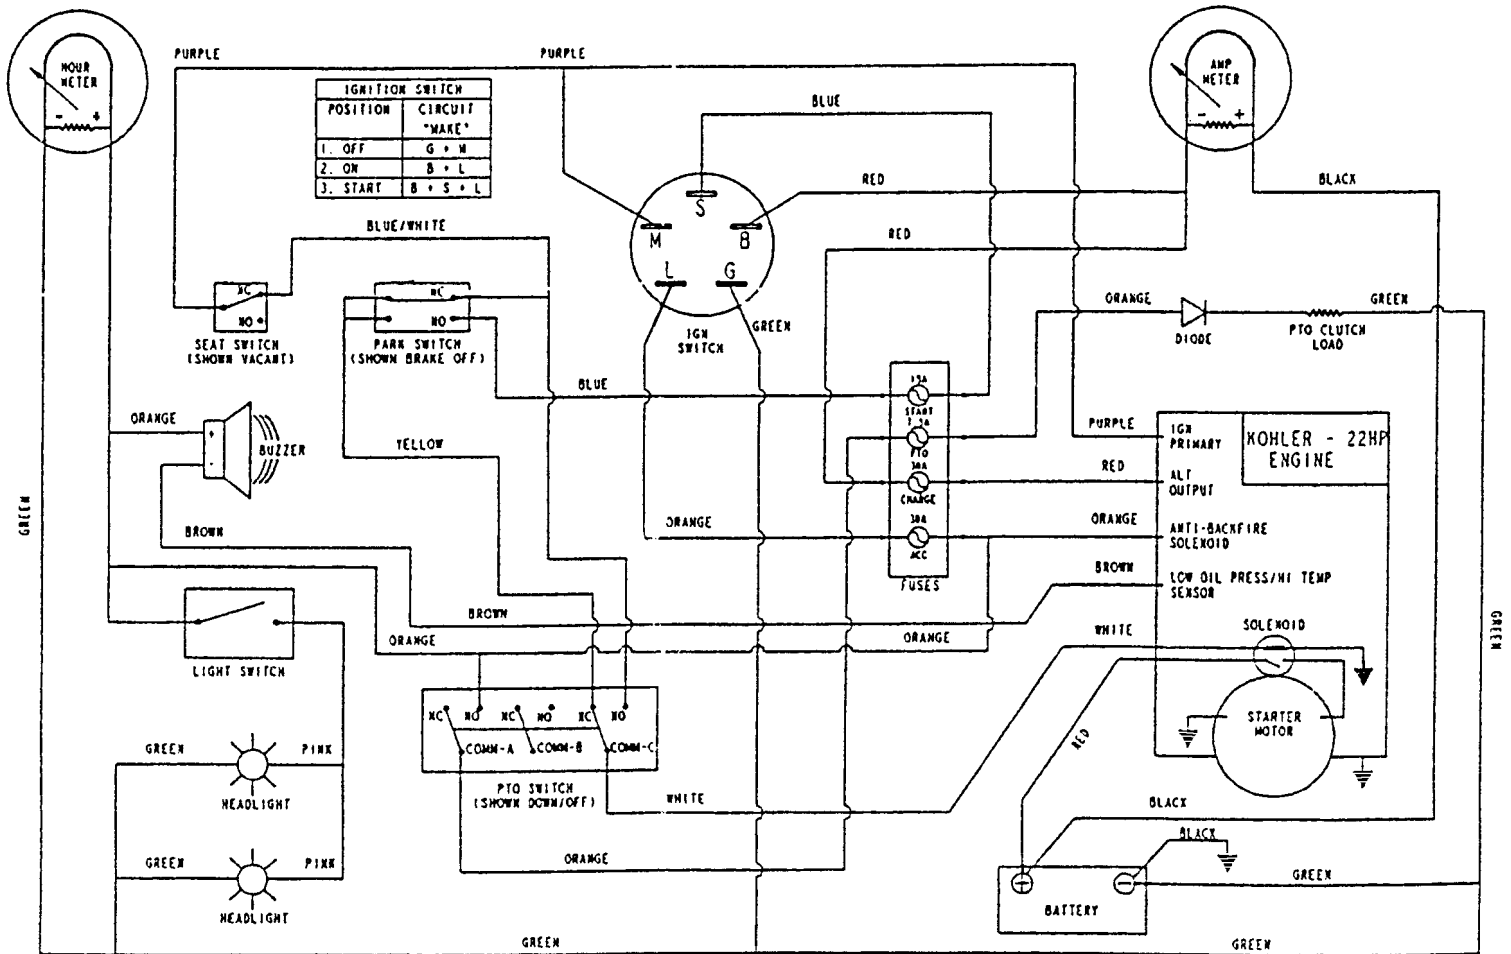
HOUR METER
PURPLE
PURPLE
AMP METER

| IGNITION SWITCH | |
|---|---|
| POSITION | CIRCUIT "MAKE" |
| 1. OFF | G + M |
| 2. ON | B + L |
| 3. START | B + S + L |

BLUE
RED
BLACK
S
M
B
L
G
RED
BLUE/WHITE
NC
NO
SEAT SWITCH (SHOWN VACANT)
NC
NO
PARK SWITCH (SHOWN BRAKE OFF)
IGN SWITCH
GREEN
ORANGE
DIODE
GREEN
PTO CLUTCH LOAD
BLUE
ORANGE
BUZZER
15A START
7.5A PTO
30A CHARGE
30A ACC
FUSES
PURPLE
IGN PRIMARY
KOHLER - 22HP ENGINE
YELLOW
RED
ALT OUTPUT
GREEN
ORANGE
ORANGE
ANTI-BACKFIRE SOLENOID
BROWN
BROWN
LOW OIL PRESS/HI TEMP SENSOR
BROWN
ORANGE
ORANGE
WHITE
SOLENOID
GREEN
LIGHT SWITCH
NC
NO
NC
NO
NC
NO
COMM-A
COMM-B
COMM-C
RED
STARTER MOTOR
GREEN
PINK
HEADLIGHT
PTO SWITCH (SHOWN DOWN/OFF)
WHITE
BLACK
BLACK
ORANGE
GREEN
PINK
HEADLIGHT
BATTERY
GREEN
GREEN
GREEN